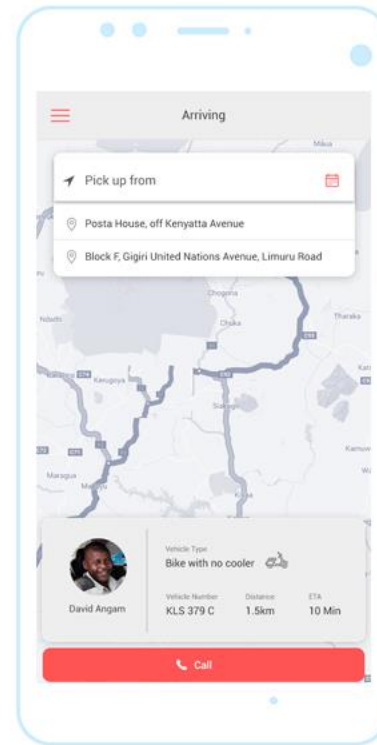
Arriving

Pick up from

Posta House, off Kenyatta Avenue

Block F, Gigiri United Nations Avenue, Limuru Road

Masa

Ndatb

Chogoria

Chuka

Tharaka

Kerugoya

Sagana

Maragua

Murang'a

Karurumo

Kitui

Vehicle Type
Bike with no cooler

David Angam

Vehicle Number
KLS 379 C

Distance
1.5km

ETA
10 Min

Call